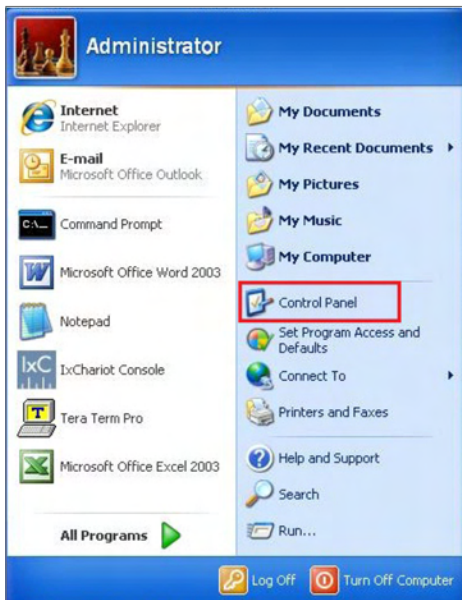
Administrator

Internet
Internet Explorer

E-mail
Microsoft Office Outlook

Command Prompt

Microsoft Office Word 2003

Notepad

IxChariot Console

Tera Term Pro

Microsoft Office Excel 2003

All Programs

My Documents

My Recent Documents

My Pictures

My Music

My Computer

Control Panel

Set Program Access and Defaults

Connect To

Printers and Faxes

Help and Support

Search

Run...

Log Off

Turn Off Computer